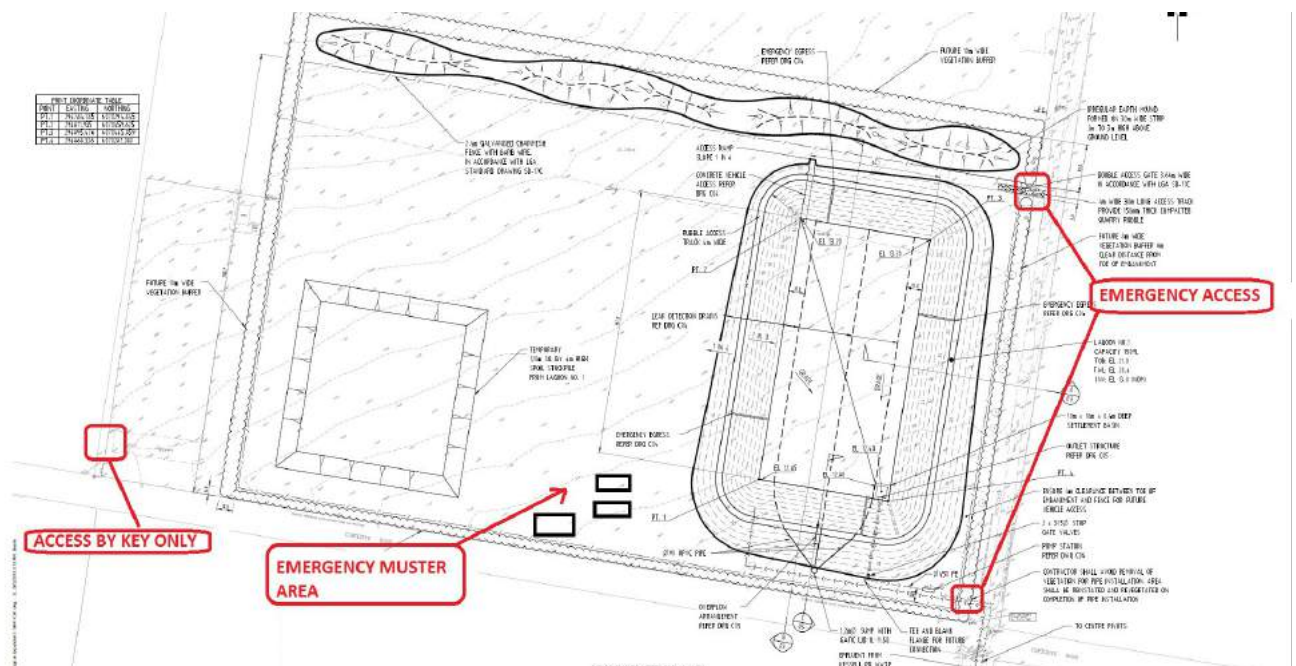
POINT COORDINATE TABLE

| POINT | EASTING | NORTHING |
|---|---|---|
| PT.1 | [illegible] | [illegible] |
| PT.2 | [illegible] | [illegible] |
| PT.3 | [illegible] | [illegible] |
| PT.4 | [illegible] | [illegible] |

2.4m GALVANISED CHAINMESH FENCE WITH BARB WIRE, IN ACCORDANCE WITH LGA STANDARD DRAWING SD-11C

EMERGENCY EGRESS REFER DRG C14

FUTURE 10m WIDE VEGETATION BUFFER

IRREGULAR EARTH MOUND FORMED IN 10m WIDE STRIP 1m TO 3m HIGH ABOVE GROUND LEVEL

ACCESS RAMP SLOPE 1 IN 4

CONCRETE VEHICLE ACCESS REFER DRG C14

DOUBLE ACCESS GATE 3.64m WIDE IN ACCORDANCE WITH LGA SD-11C

4m WIDE 30m LONG ACCESS TRACK PROVIDE 150mm THICK COMPACTED QUARRY RUBBLE

RUBBLE ACCESS TRACK 4m WIDE

FUTURE 4m WIDE VEGETATION BUFFER 4m CLEAR DISTANCE FROM TOE OF EMBANKMENT

PT.2

PT.3

EL 11.17

EL 11.17

EMERGENCY ACCESS

FUTURE 10m WIDE VEGETATION BUFFER

EMERGENCY EGRESS REFER DRG C14

LEAK DETECTION DRAINS REF DRG C14

TEMPORARY 10m SE BY 4m HIGH SPOIL STOCKPILE FROM LAGOON NO. 1

LAGOON NO.1 CAPACITY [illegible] TWL EL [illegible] FWL EL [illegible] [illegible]

10m x 10m x 0.6m DEEP SETTLEMENT BASIN

OUTLET STRUCTURE REFER DRG C15

EMERGENCY EGRESS REFER DRG C14

EL 11.65

EL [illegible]

PT.4

PT.1

ENSURE 4m CLEARANCE BETWEEN TOE OF EMBANKMENT AND FENCE FOR FUTURE VEHICLE ACCESS

2 x DN150 STOP GATE VALVES

PUMP STATION REFER DRG C16

CONTRACTOR SHALL AVOID REMOVAL OF VEGETATION FOR PIPE INSTALLATION. AREA SHALL BE REINSTATED AND REVEGETATED ON COMPLETION OF PIPE INSTALLATION

ACCESS BY KEY ONLY

EMERGENCY MUSTER AREA

DN150 HDPE PIPE

OVERFLOW ARRANGEMENT REFER DRG C15

1.2m⌀ SUMP WITH GATIC LID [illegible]

TEE AND BLANK FLANGE FOR FUTURE CONNECTION

EFFLUENT FROM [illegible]

TO CENTRE PIVOTS